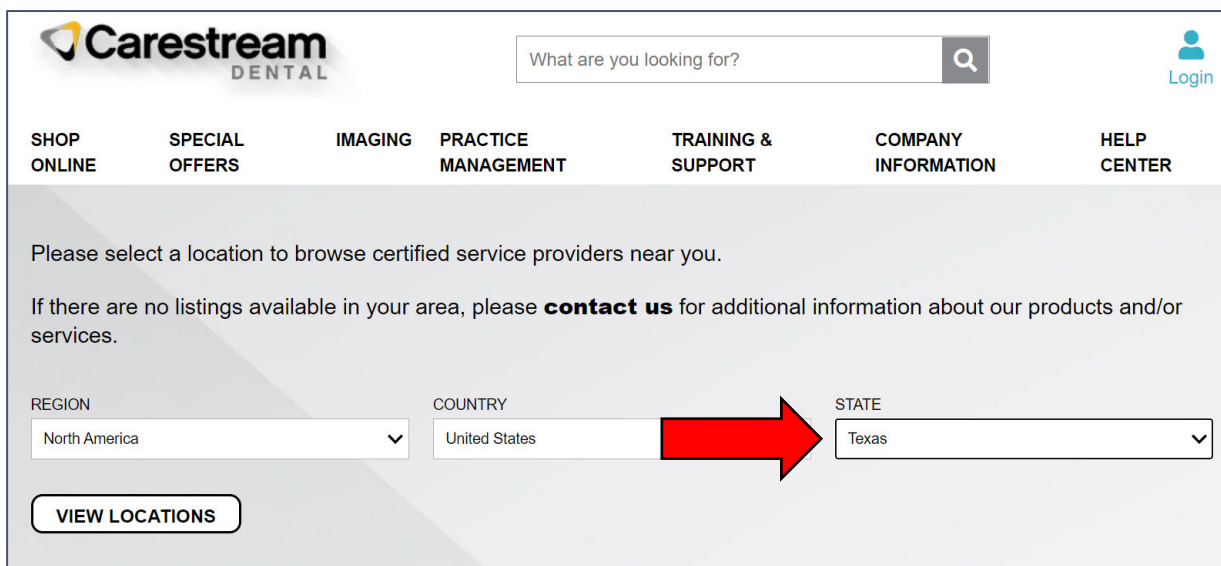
Carestream
DENTAL

What are you looking for?

Login

SHOP ONLINE
SPECIAL OFFERS
IMAGING
PRACTICE MANAGEMENT
TRAINING & SUPPORT
COMPANY INFORMATION
HELP CENTER

Please select a location to browse certified service providers near you.

If there are no listings available in your area, please **contact us** for additional information about our products and/or services.

REGION
North America

COUNTRY
United States

STATE
Texas

VIEW LOCATIONS